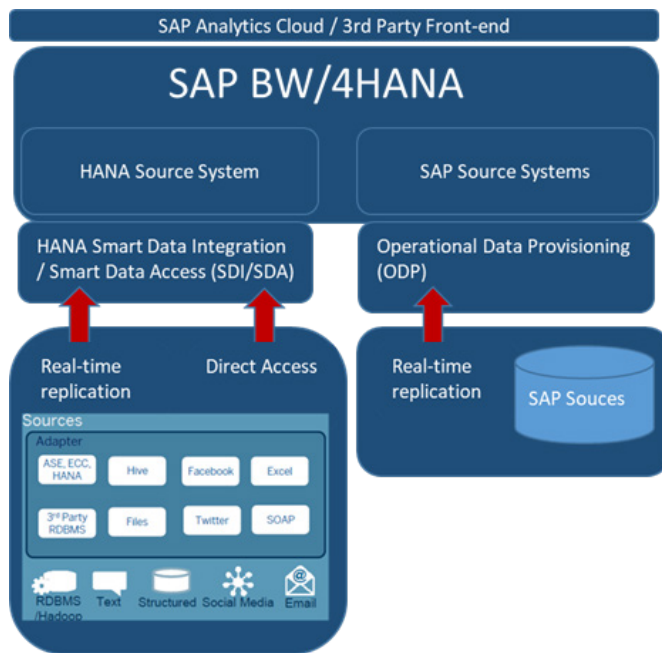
SAP Analytics Cloud / 3rd Party Front-end

SAP BW/4HANA

HANA Source System

SAP Source Systems

HANA Smart Data Integration / Smart Data Access (SDI/SDA)

Operational Data Provisioning (ODP)

Real-time replication

Direct Access

Real-time replication

SAP Souces

Sources

Adapter

ASE, ECC, HANA

Hive

Facebook

Excel

3rd Party RDBMS

Files

Twitter

SOAP

RDBMS /Hadoop

Text

Structured

Social Media

Email